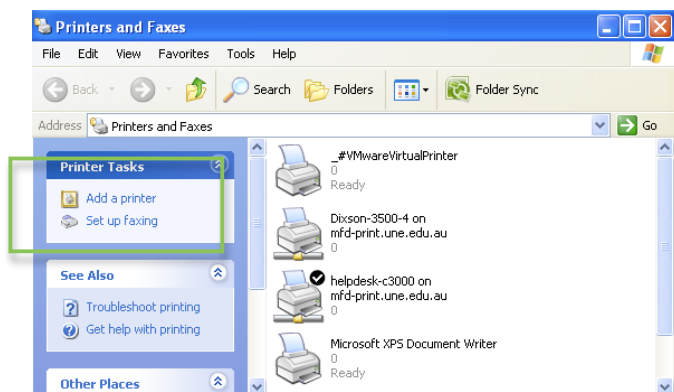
Printers and Faxes

File Edit View Favorites Tools Help

Back Search Folders Folder Sync

Address Printers and Faxes Go

Printer Tasks

Add a printer
Set up faxing

See Also

Troubleshoot printing
Get help with printing

Other Places

_#VMwareVirtualPrinter
0
Ready

Dixson-3500-4 on mfd-print.une.edu.au
0

helpdesk-c3000 on mfd-print.une.edu.au
0

Microsoft XPS Document Writer
0
Ready